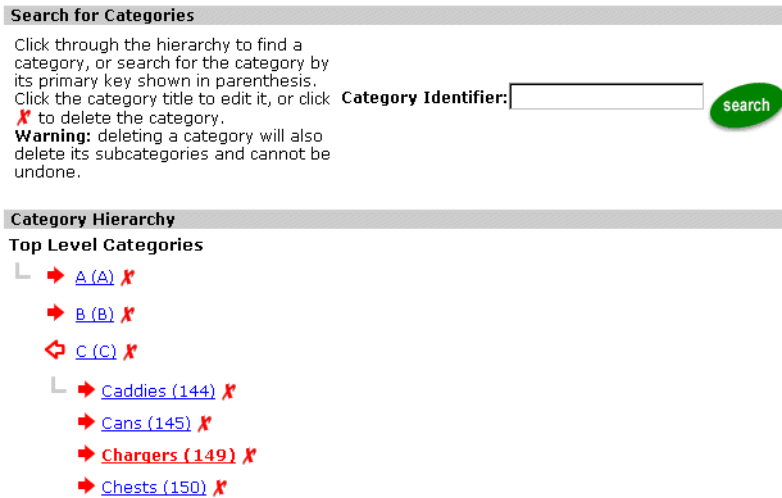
Search for Categories

Click through the hierarchy to find a category, or search for the category by its primary key shown in parenthesis. Click the category title to edit it, or click ✗ to delete the category.
**Warning:** deleting a category will also delete its subcategories and cannot be undone.

Category Identifier:

search

Category Hierarchy

Top Level Categories

A (A) ✗

B (B) ✗

C (C) ✗

Caddies (144) ✗

Cans (145) ✗

Chargers (149) ✗

Chests (150) ✗